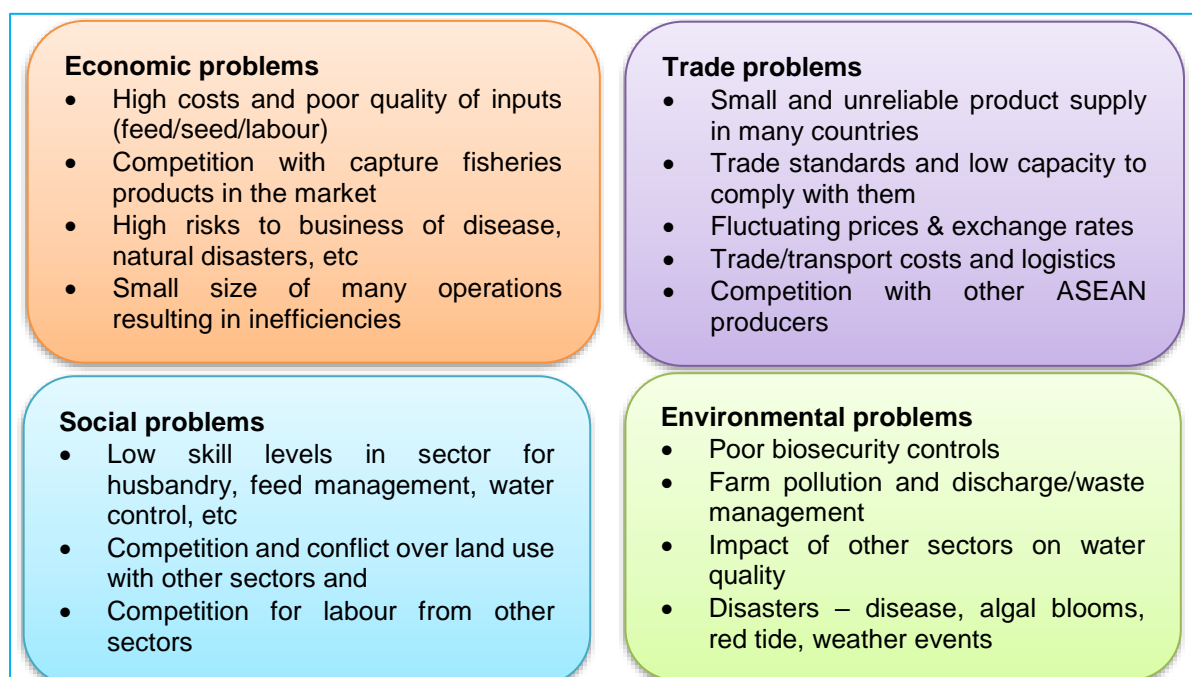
**Economic problems**
- High costs and poor quality of inputs (feed/seed/labour)
- Competition with capture fisheries products in the market
- High risks to business of disease, natural disasters, etc
- Small size of many operations resulting in inefficiencies

**Trade problems**
- Small and unreliable product supply in many countries
- Trade standards and low capacity to comply with them
- Fluctuating prices & exchange rates
- Trade/transport costs and logistics
- Competition with other ASEAN producers

**Social problems**
- Low skill levels in sector for husbandry, feed management, water control, etc
- Competition and conflict over land use with other sectors and
- Competition for labour from other sectors

**Environmental problems**
- Poor biosecurity controls
- Farm pollution and discharge/waste management
- Impact of other sectors on water quality
- Disasters – disease, algal blooms, red tide, weather events